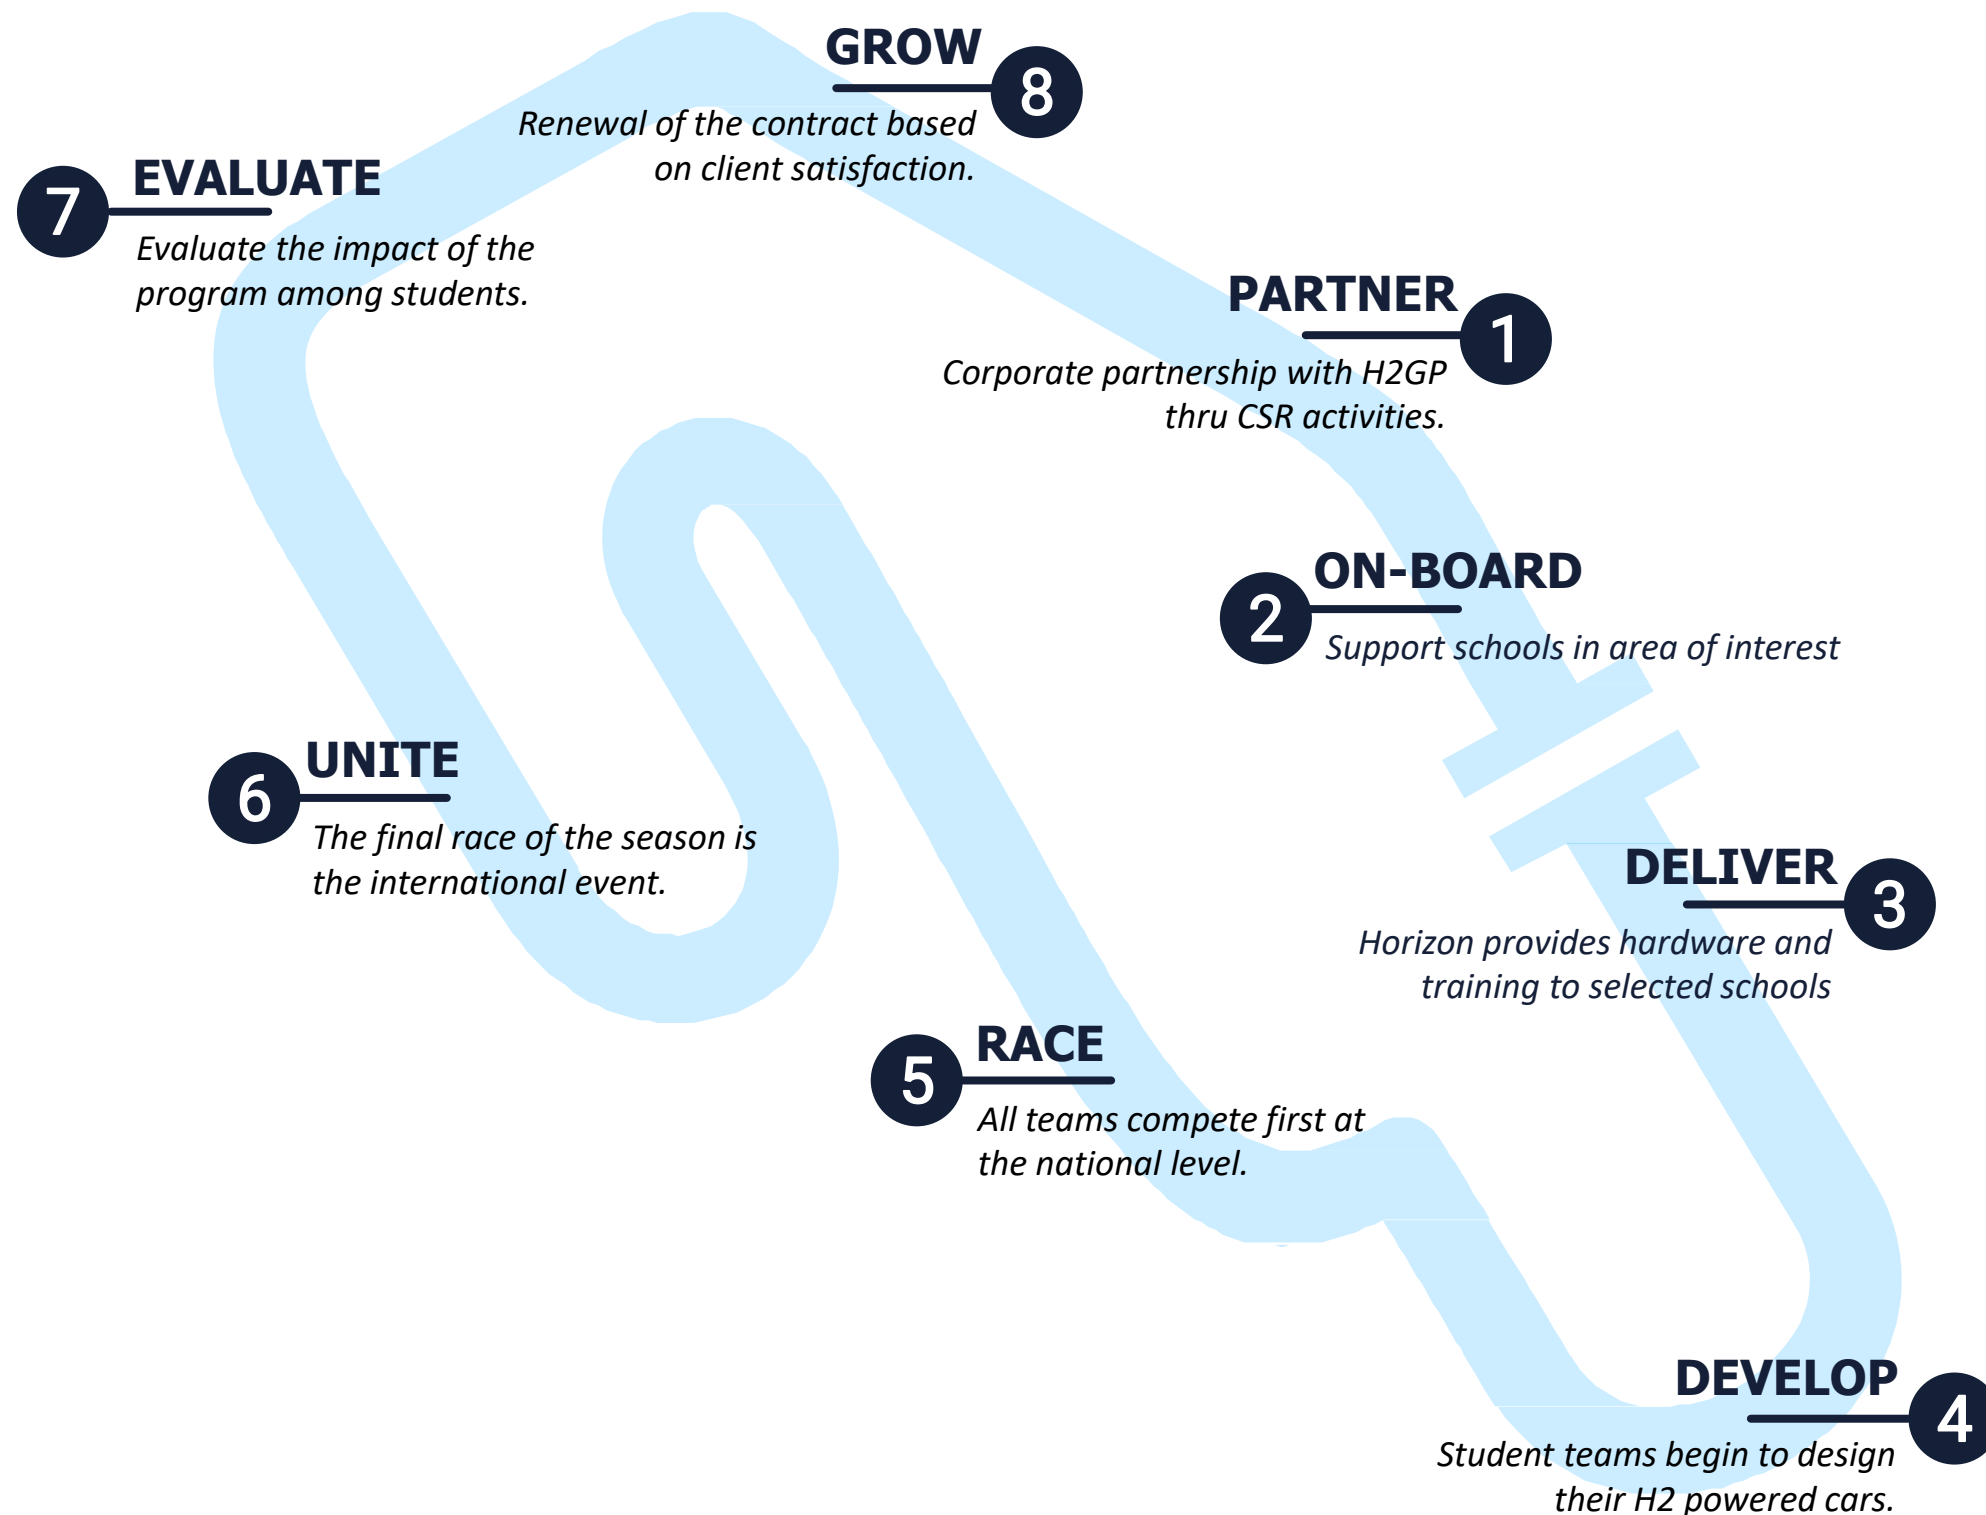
GROW
8
Renewal of the contract based on client satisfaction.

7
EVALUATE
Evaluate the impact of the program among students.

PARTNER
1
Corporate partnership with H2GP thru CSR activities.

2
ON-BOARD
Support schools in area of interest

6
UNITE
The final race of the season is the international event.

DELIVER
3
Horizon provides hardware and training to selected schools

5
RACE
All teams compete first at the national level.

DEVELOP
4
Student teams begin to design their H2 powered cars.